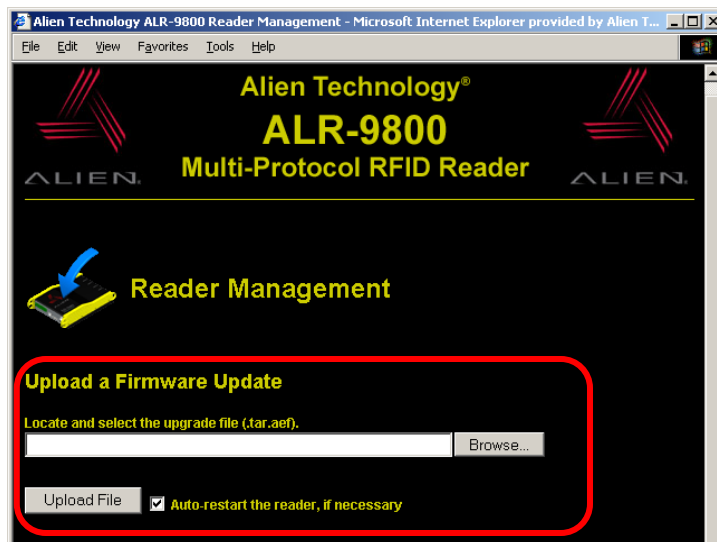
Alien Technology ALR-9800 Reader Management - Microsoft Internet Explorer provided by Alien T...

File Edit View Favorites Tools Help

ALIEN

Alien Technology®
ALR-9800
Multi-Protocol RFID Reader

ALIEN

Reader Management

Upload a Firmware Update

Locate and select the upgrade file (.tar.aef).

Browse...

Upload File

Auto-restart the reader, if necessary